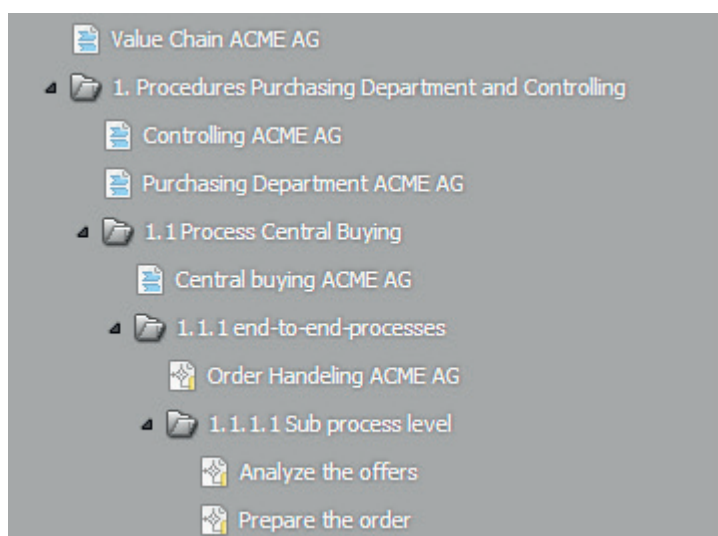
Value Chain ACME AG

1. Procedures Purchasing Department and Controlling

Controlling ACME AG

Purchasing Department ACME AG

1.1 Process Central Buying

Central buying ACME AG

1.1.1 end-to-end-processes

Order Handeling ACME AG

1.1.1.1 Sub process level

Analyze the offers

Prepare the order